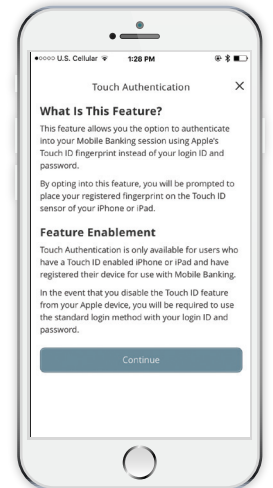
●●●○○ U.S. Cellular 1:28 PM

Touch Authentication ×

What Is This Feature?

This feature allows you the option to authenticate into your Mobile Banking session using Apple's Touch ID fingerprint instead of your login ID and password.

By opting into this feature, you will be prompted to place your registered fingerprint on the Touch ID sensor of your iPhone or iPad.

Feature Enablement

Touch Authentication is only available for users who have a Touch ID enabled iPhone or iPad and have registered their device for use with Mobile Banking.

In the event that you disable the Touch ID feature from your Apple device, you will be required to use the standard login method with your login ID and password.

Continue